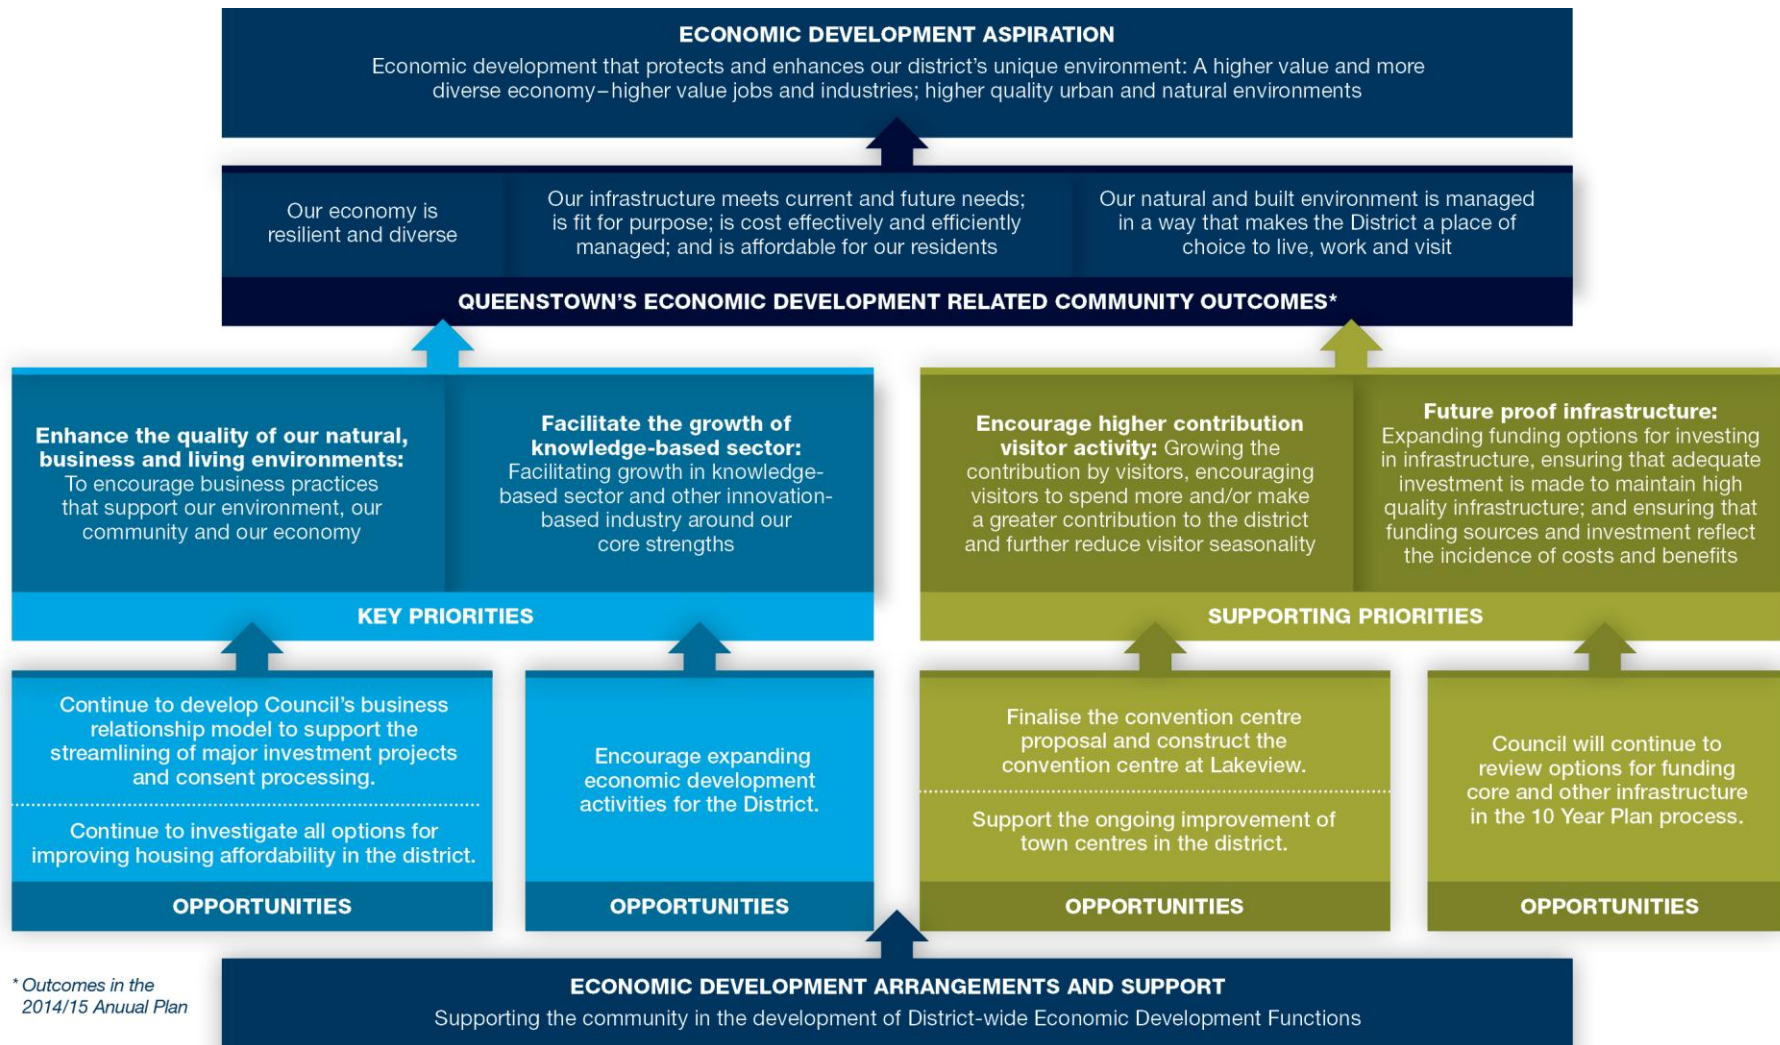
ECONOMIC DEVELOPMENT ASPIRATION

Economic development that protects and enhances our district's unique environment: A higher value and more diverse economy – higher value jobs and industries; higher quality urban and natural environments

Our economy is resilient and diverse

Our infrastructure meets current and future needs; is fit for purpose; is cost effectively and efficiently managed; and is affordable for our residents

Our natural and built environment is managed in a way that makes the District a place of choice to live, work and visit

QUEENSTOWN'S ECONOMIC DEVELOPMENT RELATED COMMUNITY OUTCOMES*

**Enhance the quality of our natural, business and living environments:** To encourage business practices that support our environment, our community and our economy

**Facilitate the growth of knowledge-based sector:** Facilitating growth in knowledge-based sector and other innovation-based industry around our core strengths

KEY PRIORITIES

**Encourage higher contribution visitor activity:** Growing the contribution by visitors, encouraging visitors to spend more and/or make a greater contribution to the district and further reduce visitor seasonality

**Future proof infrastructure:** Expanding funding options for investing in infrastructure, ensuring that adequate investment is made to maintain high quality infrastructure; and ensuring that funding sources and investment reflect the incidence of costs and benefits

SUPPORTING PRIORITIES

Continue to develop Council's business relationship model to support the streamlining of major investment projects and consent processing.

Continue to investigate all options for improving housing affordability in the district.

OPPORTUNITIES

Encourage expanding economic development activities for the District.

OPPORTUNITIES

Finalise the convention centre proposal and construct the convention centre at Lakeview.

Support the ongoing improvement of town centres in the district.

OPPORTUNITIES

Council will continue to review options for funding core and other infrastructure in the 10 Year Plan process.

OPPORTUNITIES

* Outcomes in the 2014/15 Anuual Plan

ECONOMIC DEVELOPMENT ARRANGEMENTS AND SUPPORT

Supporting the community in the development of District-wide Economic Development Functions